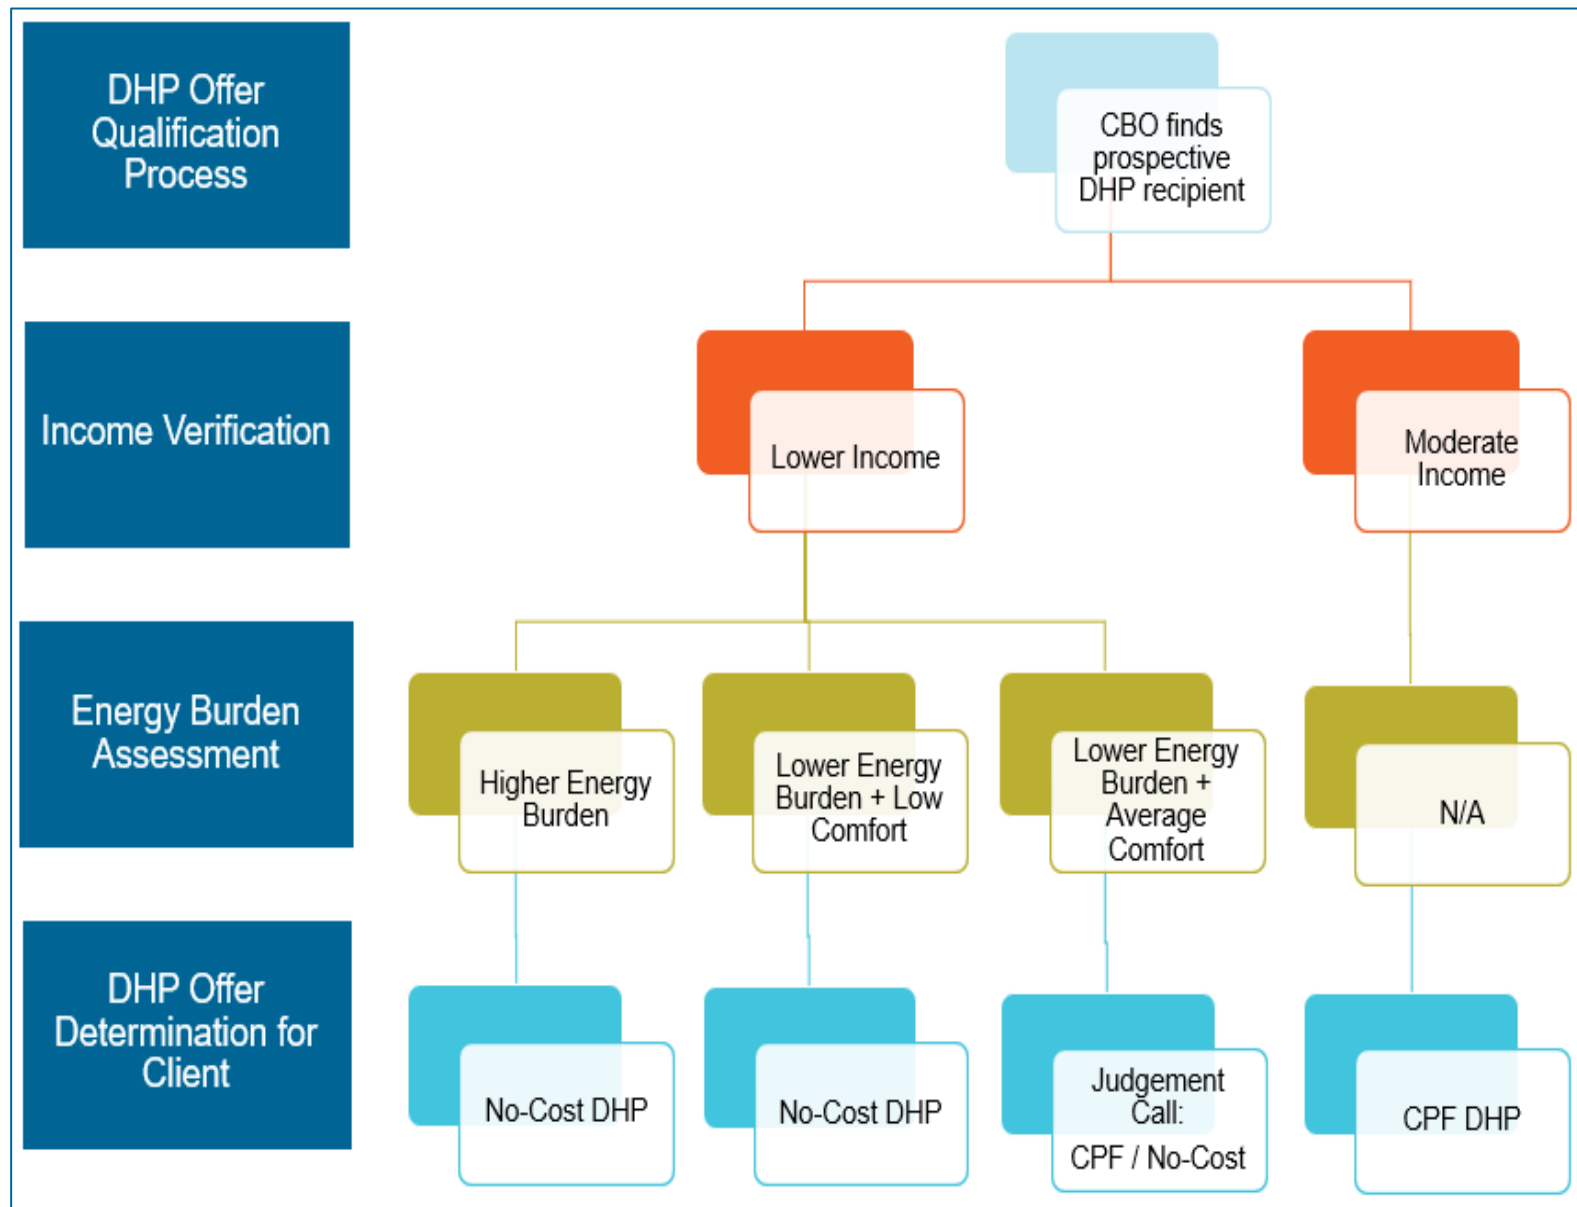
DHP Offer Qualification Process

Income Verification

Energy Burden Assessment

DHP Offer Determination for Client

CBO finds prospective DHP recipient

Lower Income

Moderate Income

Higher Energy Burden

Lower Energy Burden + Low Comfort

Lower Energy Burden + Average Comfort

N/A

No-Cost DHP

No-Cost DHP

Judgement Call:

CPF / No-Cost

CPF DHP